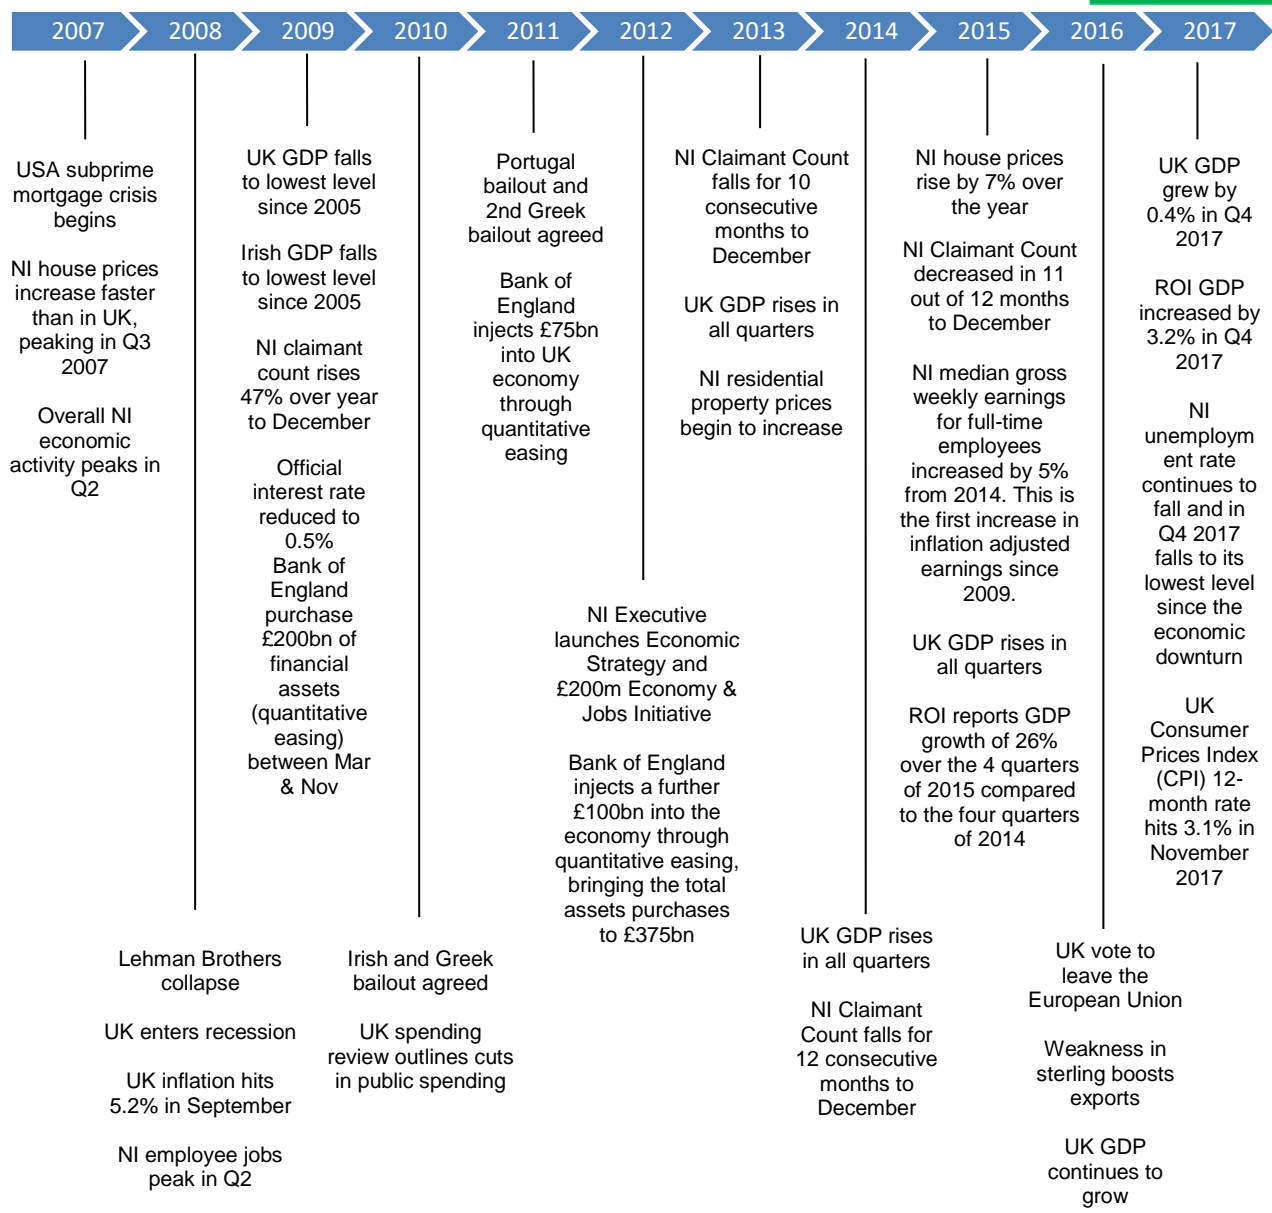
2007 2008 2009 2010 2011 2012 2013 2014 2015 2016 2017

USA subprime mortgage crisis begins

NI house prices increase faster than in UK, peaking in Q3 2007

Overall NI economic activity peaks in Q2

Lehman Brothers collapse

UK enters recession

UK inflation hits 5.2% in September

NI employee jobs peak in Q2

UK GDP falls to lowest level since 2005

Irish GDP falls to lowest level since 2005

NI claimant count rises 47% over year to December

Official interest rate reduced to 0.5%
Bank of England purchase £200bn of financial assets (quantitative easing) between Mar & Nov

Irish and Greek bailout agreed

UK spending review outlines cuts in public spending

Portugal bailout and 2nd Greek bailout agreed

Bank of England injects £75bn into UK economy through quantitative easing

NI Executive launches Economic Strategy and £200m Economy & Jobs Initiative

Bank of England injects a further £100bn into the economy through quantitative easing, bringing the total assets purchases to £375bn

NI Claimant Count falls for 10 consecutive months to December

UK GDP rises in all quarters

NI residential property prices begin to increase

UK GDP rises in all quarters

NI Claimant Count falls for 12 consecutive months to December

NI house prices rise by 7% over the year

NI Claimant Count decreased in 11 out of 12 months to December

NI median gross weekly earnings for full-time employees increased by 5% from 2014. This is the first increase in inflation adjusted earnings since 2009.

UK GDP rises in all quarters

ROI reports GDP growth of 26% over the 4 quarters of 2015 compared to the four quarters of 2014

UK vote to leave the European Union

Weakness in sterling boosts exports

UK GDP continues to grow

UK GDP grew by 0.4% in Q4 2017

ROI GDP increased by 3.2% in Q4 2017

NI unemployment rate continues to fall and in Q4 2017 falls to its lowest level since the economic downturn

UK Consumer Prices Index (CPI) 12-month rate hits 3.1% in November 2017